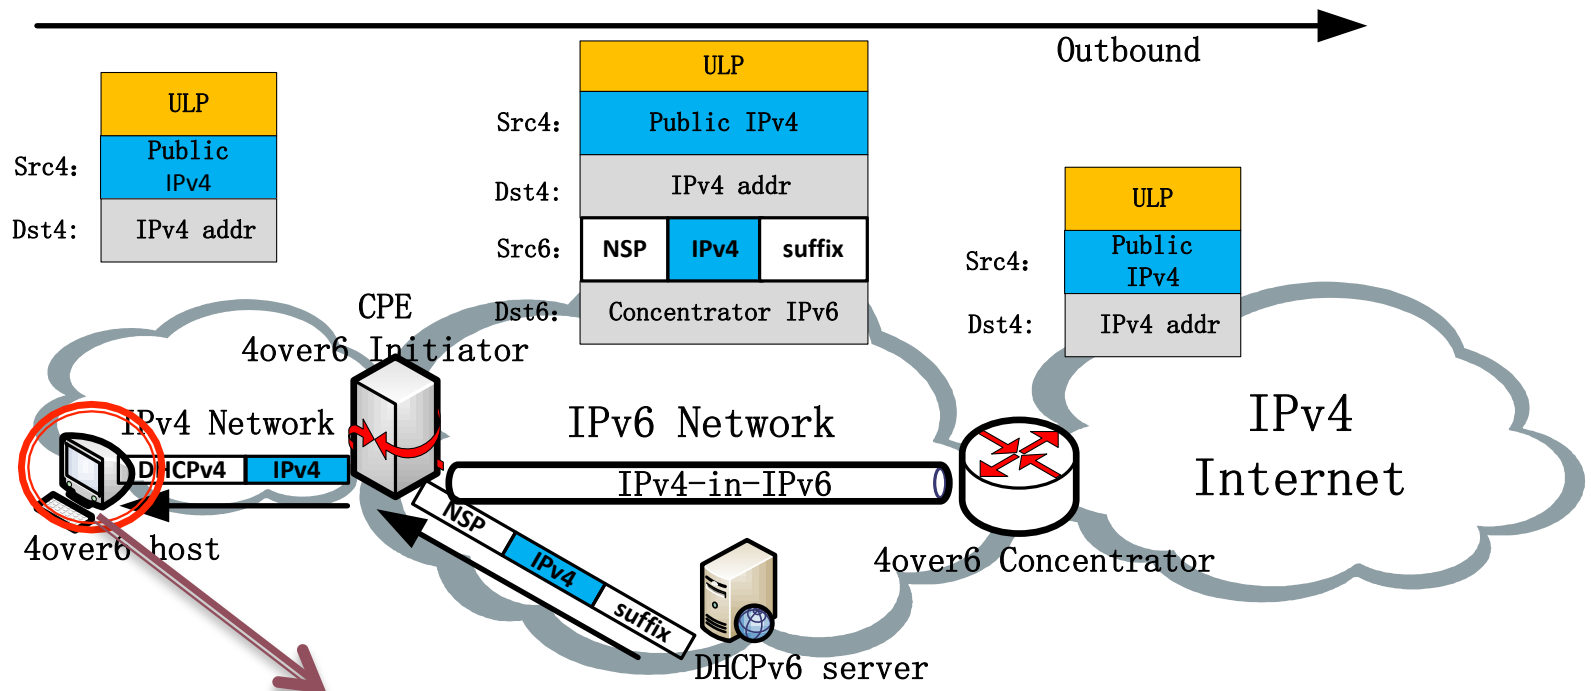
Outbound

ULP
Src4: Public IPv4
Dst4: IPv4 addr

ULP
Src4: Public IPv4
Dst4: IPv4 addr
Src6: NSP IPv4 suffix
Dst6: Concentrator IPv6

ULP
Src4: Public IPv4
Dst4: IPv4 addr

CPE
4over6 Initiator

IPv4 Network

IPv6 Network

IPv4 Internet

DHCPv4 IPv4

IPv4-in-IPv6

NSP IPv4 suffix

4over6 host

4over6 Concentrator

DHCPv6 server